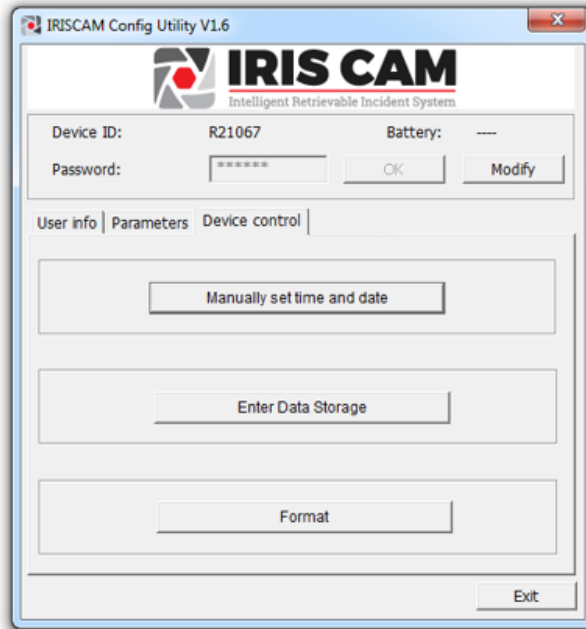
IRISCAM Config Utility V1.6

IRIS CAM
Intelligent Retrievable Incident System

Device ID: R21067 Battery: ----
Password: ****** OK Modify

User info | Parameters | Device control

Manually set time and date

Enter Data Storage

Format

Exit